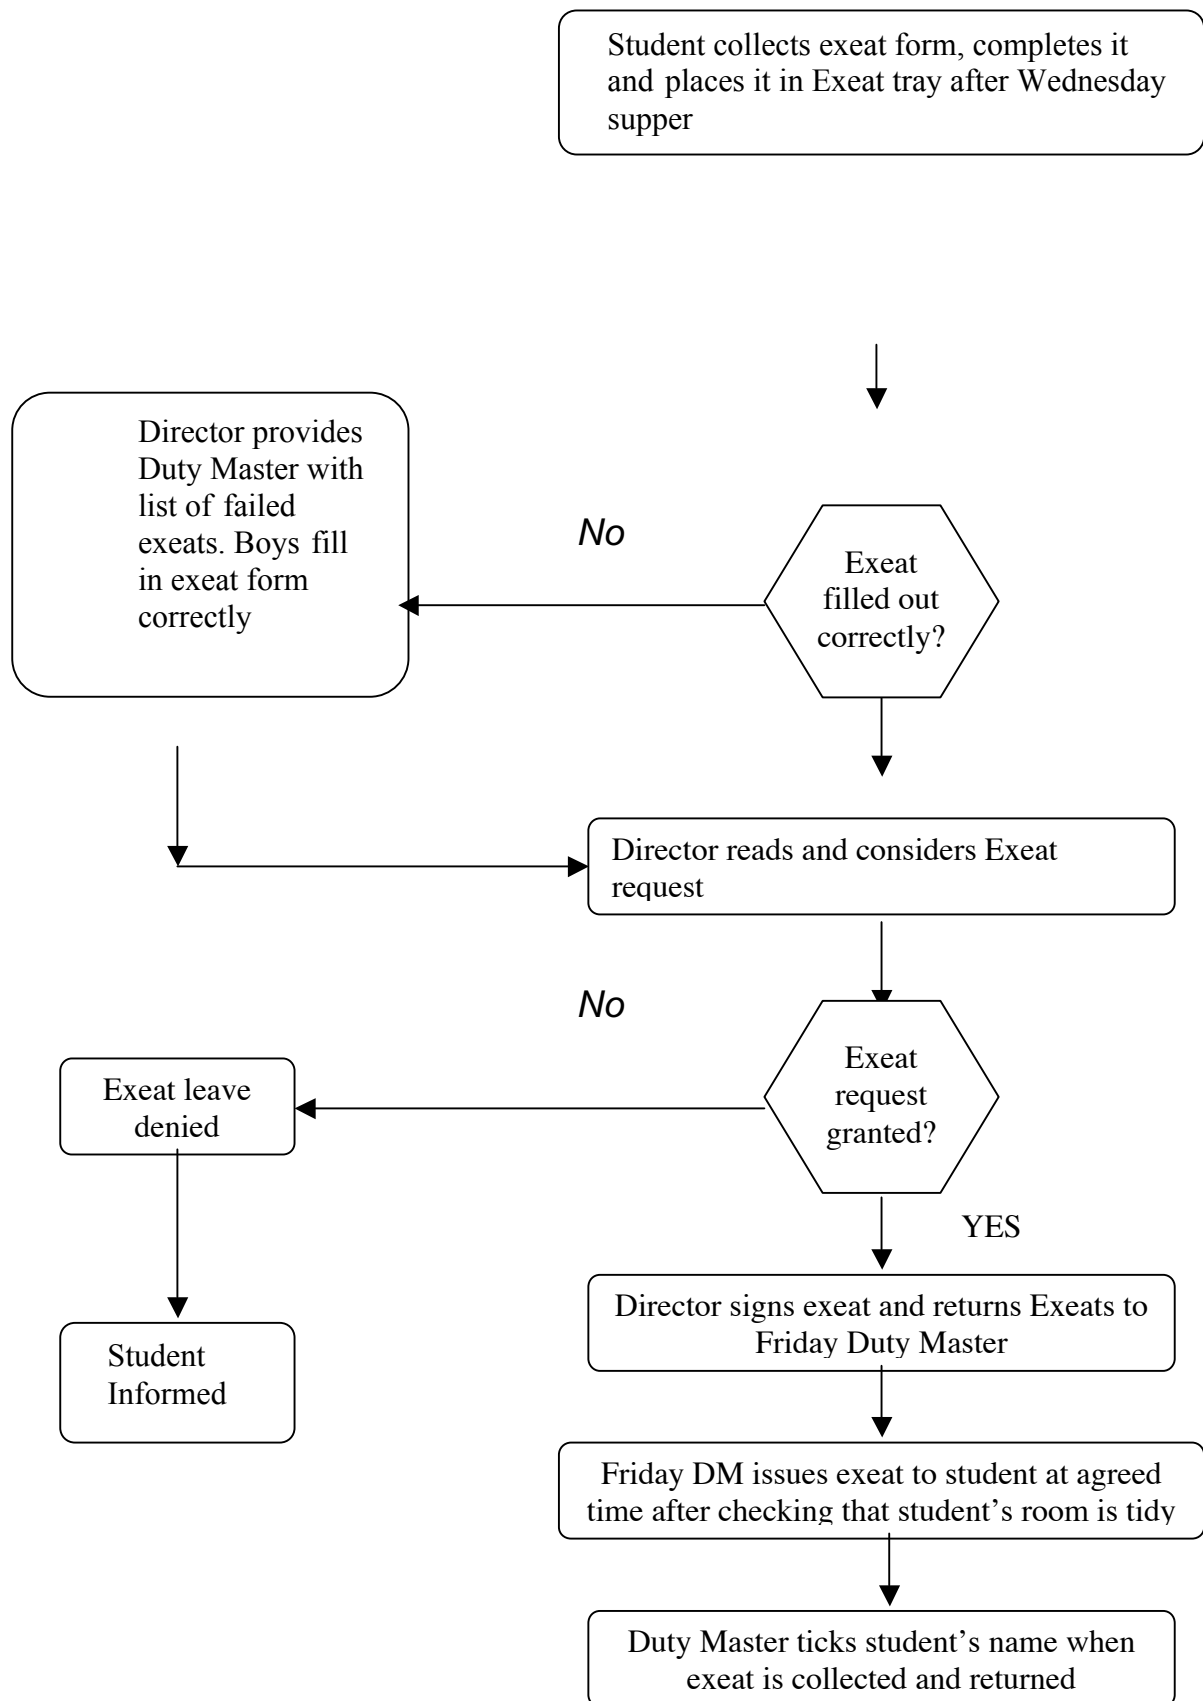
Student collects exeat form, completes it and places it in Exeat tray after Wednesday supper

Director provides Duty Master with list of failed exeats. Boys fill in exeat form correctly

No

Exeat filled out correctly?

Director reads and considers Exeat request

No

Exeat leave denied

Exeat request granted?

YES

Student Informed

Director signs exeat and returns Exeats to Friday Duty Master

Friday DM issues exeat to student at agreed time after checking that student's room is tidy

Duty Master ticks student's name when exeat is collected and returned